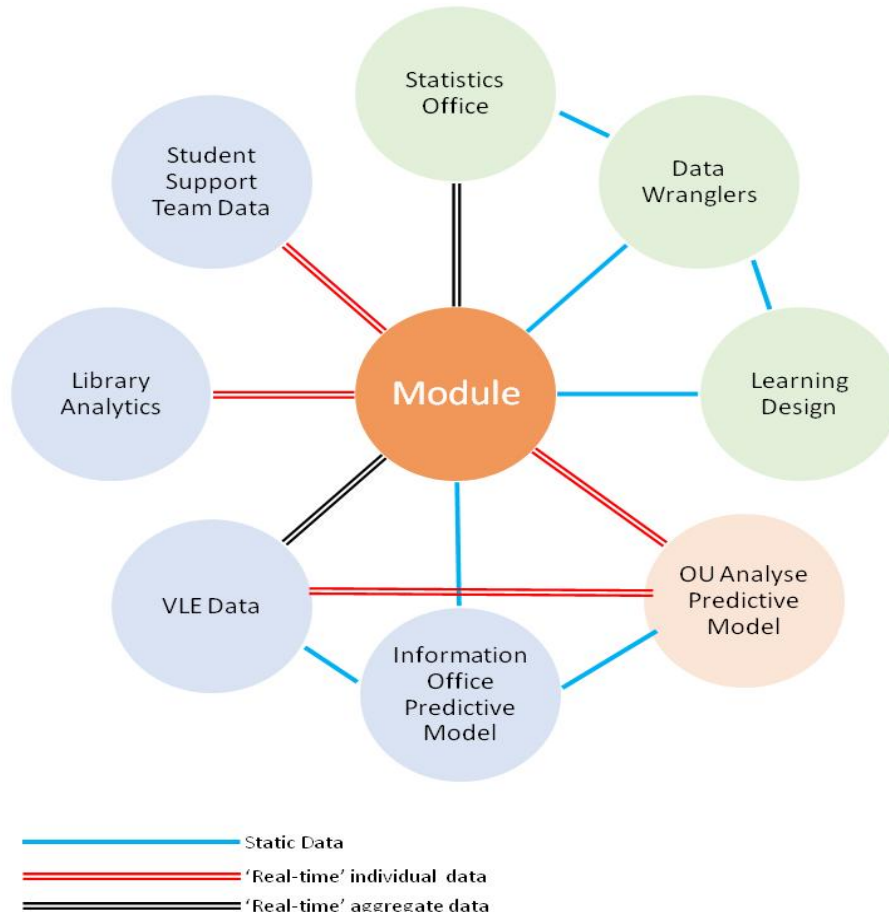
Statistics Office

Student Support Team Data

Data Wranglers

Library Analytics

Module

Learning Design

VLE Data

OU Analyse Predictive Model

Information Office Predictive Model

Static Data

'Real-time' individual data

'Real-time' aggregate data